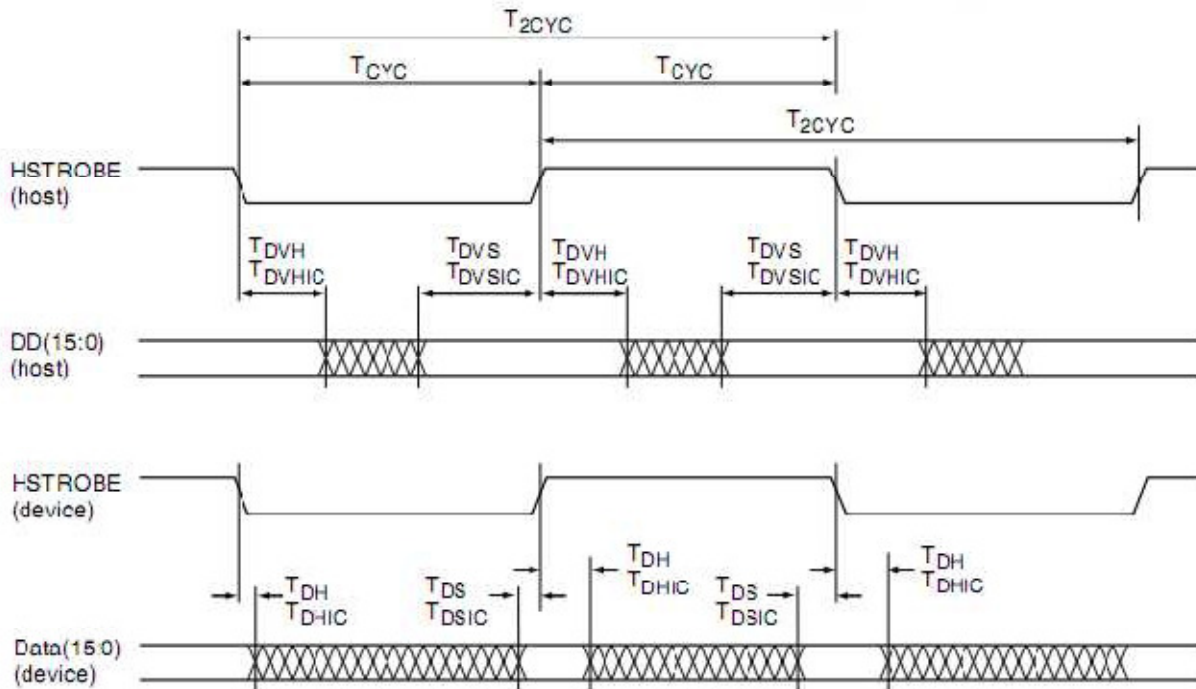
$T_{2CYC}$

$T_{CYC}$

$T_{CYC}$

$T_{2CYC}$

HSTROBE (host)

$T_{DVH}$ $T_{DVHIC}$

$T_{DVS}$ $T_{DVSIC}$

$T_{DVH}$ $T_{DVHIC}$

$T_{DVS}$ $T_{DVSIC}$

$T_{DVH}$ $T_{DVHIC}$

DD(15:0) (host)

HSTROBE (device)

$T_{DH}$ $T_{DHIC}$

$T_{DS}$ $T_{DSIC}$

$T_{DH}$ $T_{DHIC}$

$T_{DS}$ $T_{DSIC}$

$T_{DH}$ $T_{DHIC}$

Data(15:0) (device)